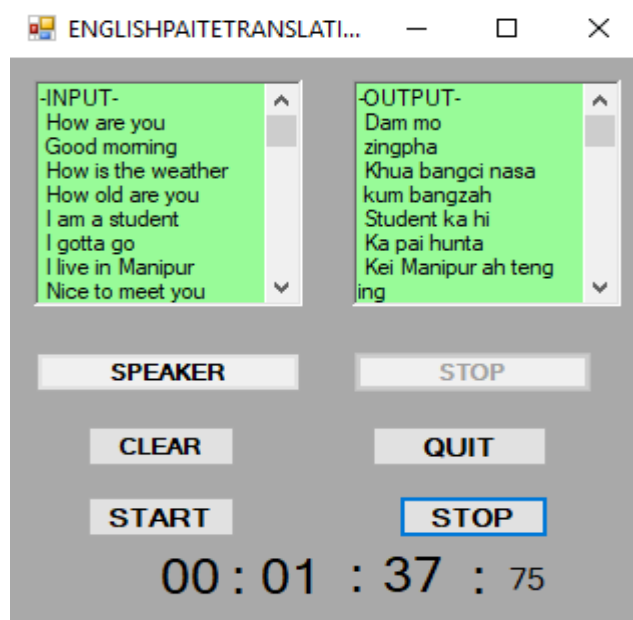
ENGLISHPAITETRANSLATI...

-INPUT-
How are you
Good morning
How is the weather
How old are you
I am a student
I gotta go
I live in Manipur
Nice to meet you

-OUTPUT-
Dam mo
zingpha
Khua bangci nasa
kum bangzah
Student ka hi
Ka pai hunta
Kei Manipur ah teng
ing

SPEAKER

STOP

CLEAR

QUIT

START

STOP

00 : 01 : 37 : 75